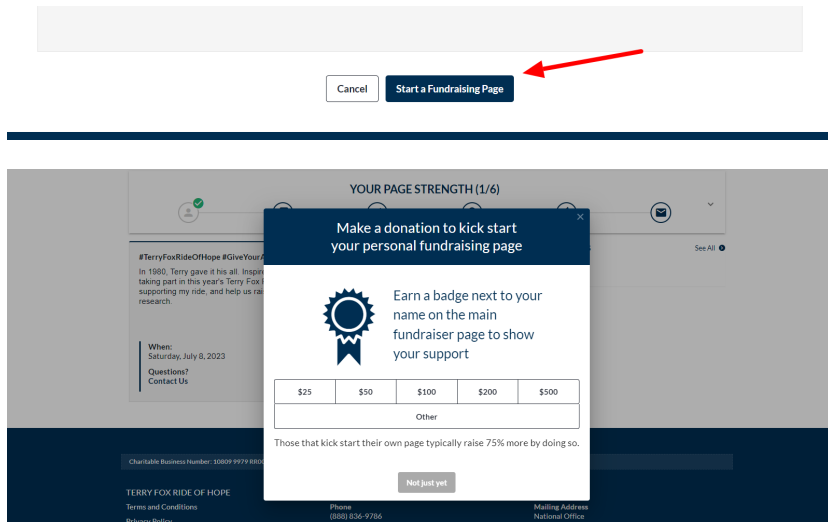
Cancel

Start a Fundraising Page

YOUR PAGE STRENGTH (1/6)

#TerryFoxRideOfHope #GiveYourA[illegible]

In 1980, Terry gave it his all. Inspir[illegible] taking part in this year's Terry Fox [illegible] supporting my ride, and help us rai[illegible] research.

When:
Saturday, July 8, 2023

Questions?
Contact Us

See All

Make a donation to kick start your personal fundraising page

Earn a badge next to your name on the main fundraiser page to show your support

| \$25 | \$50 | \$100 | \$200 | \$500 |
|---|---|---|---|---|
| Other | | | | |

Those that kick start their own page typically raise 75% more by doing so.

Not just yet

Charitable Business Number: 10809 9979 RR00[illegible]

TERRY FOX RIDE OF HOPE
Terms and Conditions
Privacy Policy

Phone
(888) 836-9786

Mailing Address
National Office